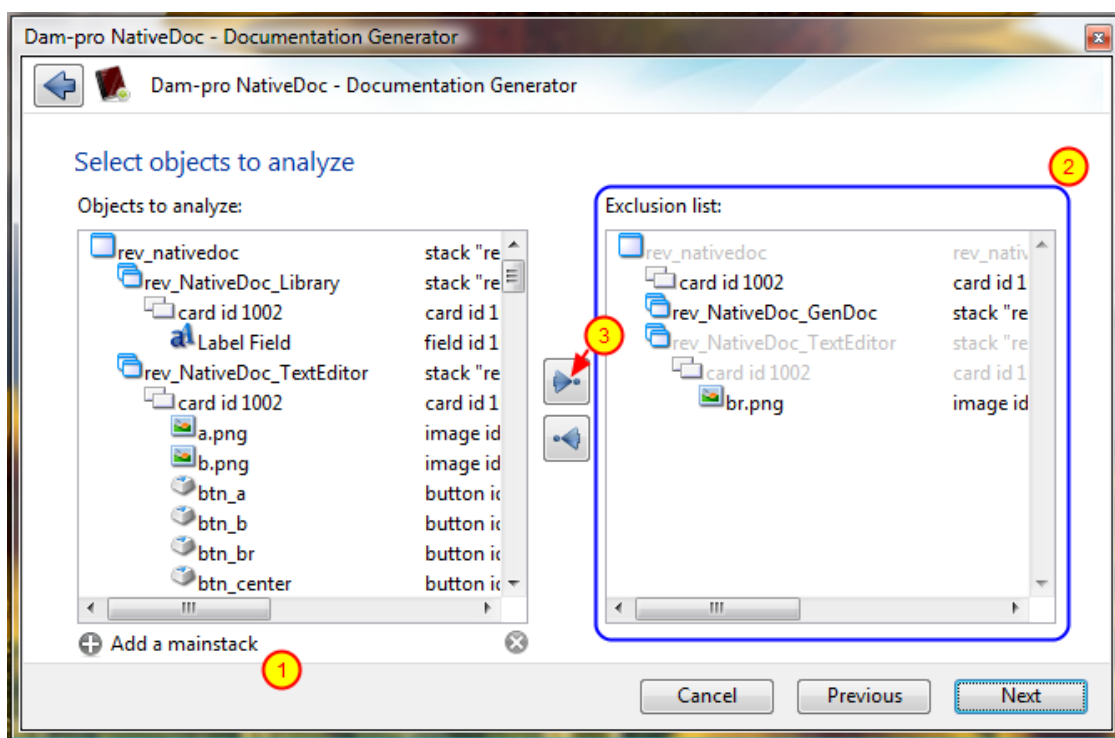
Dam-pro NativeDoc - Documentation Generator

Dam-pro NativeDoc - Documentation Generator

Select objects to analyze

Objects to analyze:

| | |
|---|---|
| rev_nativedoc | stack "re |
| rev_NativeDoc_Library | stack "re |
| card id 1002 | card id 1 |
| Label Field | field id 1 |
| rev_NativeDoc_TextEditor | stack "re |
| card id 1002 | card id 1 |
| a.png | image id |
| b.png | image id |
| btn_a | button i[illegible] |
| btn_b | button i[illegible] |
| btn_br | button i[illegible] |
| btn_center | button i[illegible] |

Add a mainstack

1

2

Exclusion list:

| | |
|---|---|
| rev_nativedoc | rev_nativ |
| card id 1002 | card id 1 |
| rev_NativeDoc_GenDoc | stack "re |
| rev_NativeDoc_TextEditor | stack "re |
| card id 1002 | card id 1 |
| br.png | image id |

3

Cancel

Previous

Next